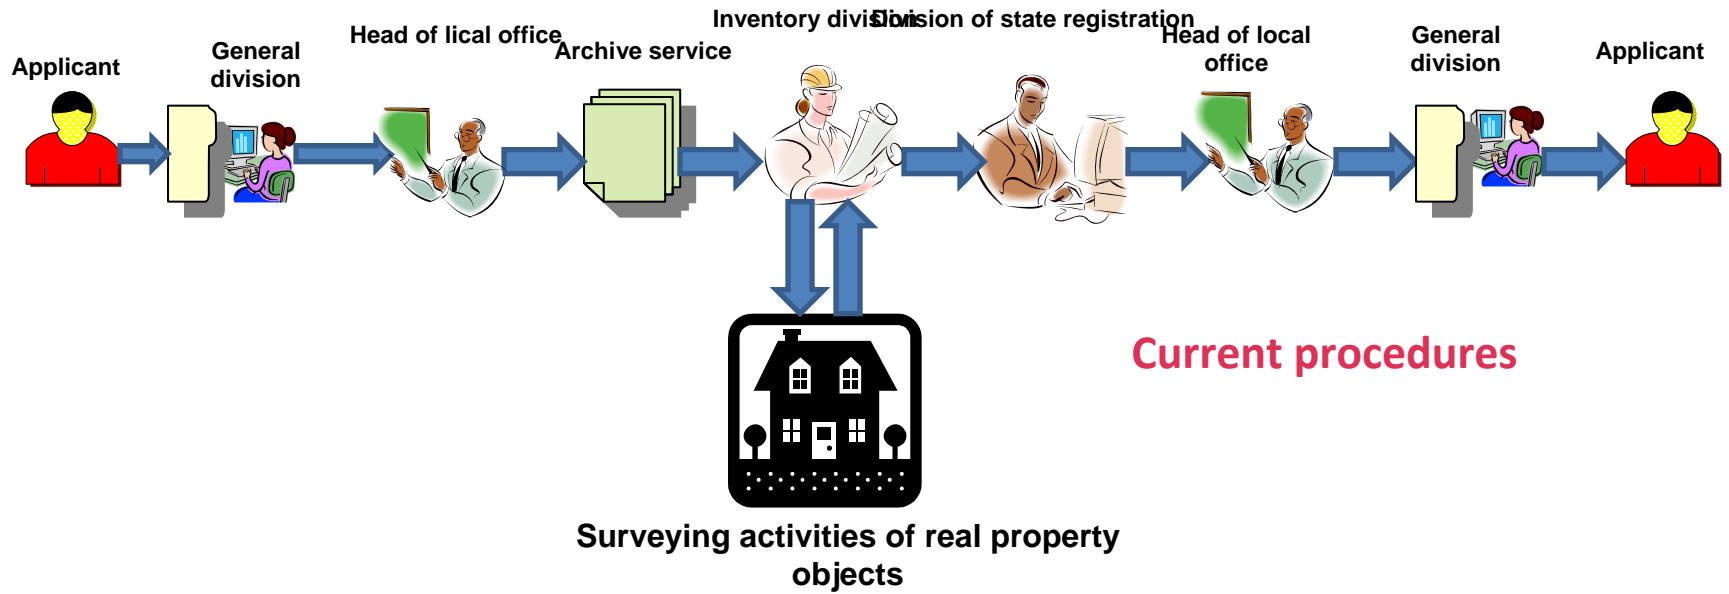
Applicant

General division

Head of lical office

Archive service

Inventory division

Division of state registration

Head of local office

General division

Applicant

Current procedures

Surveying activities of real property objects